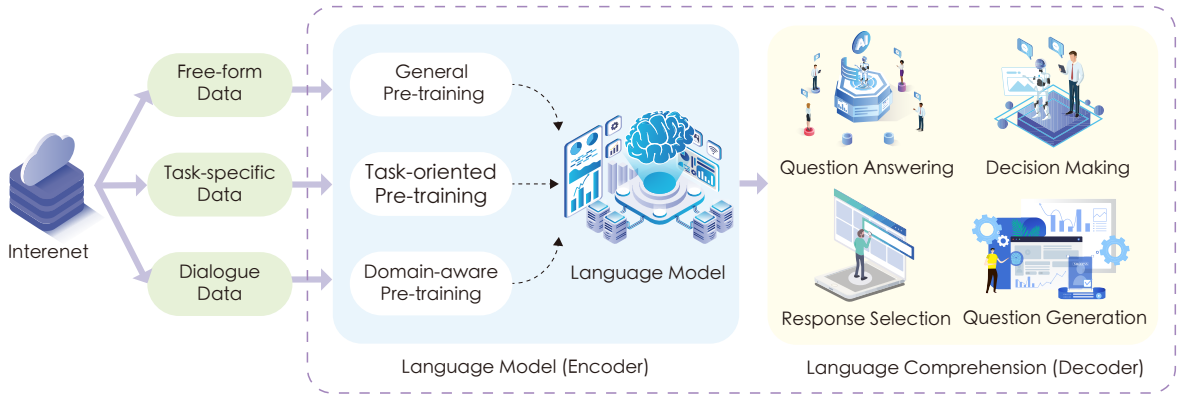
Interenet

Free-form Data

Task-specific Data

Dialogue Data

General Pre-training

Task-oriented Pre-training

Domain-aware Pre-training

Language Model

Language Model (Encoder)

Question Answering

Decision Making

Response Selection

Question Generation

Language Comprehension (Decoder)